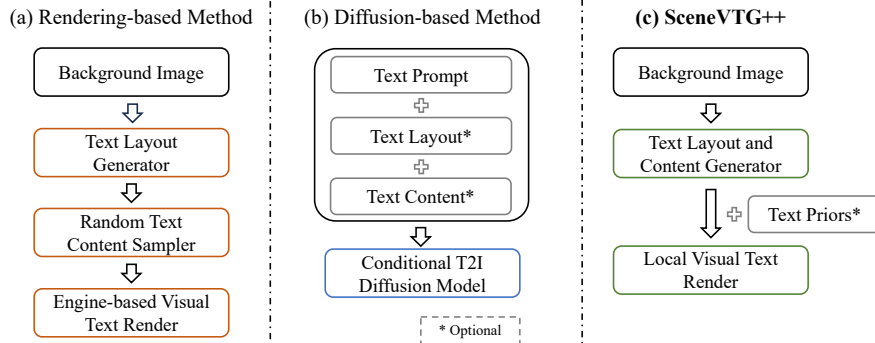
(a) Rendering-based Method

Background Image

Text Layout Generator

Random Text Content Sampler

Engine-based Visual Text Render

(b) Diffusion-based Method

Text Prompt

Text Layout*

Text Content*

Conditional T2I Diffusion Model

* Optional

(c) SceneVTG++

Background Image

Text Layout and Content Generator

Text Priors*

Local Visual Text Render